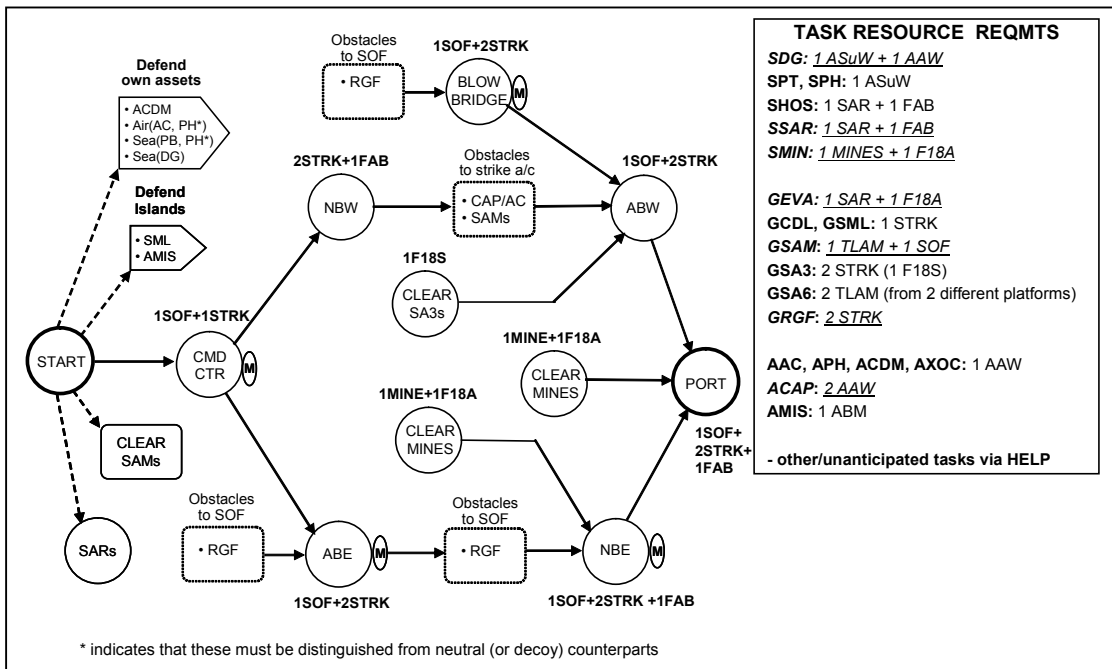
Defend own assets

• ACDM
• Air(AC, PH*)
• Sea(PB, PH*)
• Sea(DG)

Defend Islands

• SML
• AMIS

START

CLEAR SAMs

SARs

Obstacles to SOF

• RGF

1SOF+2STRK

BLOW BRIDGE

M

2STRK+1FAB

NBW

Obstacles to strike a/c

• CAP/AC
• SAMs

1SOF+2STRK

ABW

1F18S

CLEAR SA3s

1SOF+1STRK

CMD CTR

M

1MINE+1F18A

CLEAR MINES

PORT

1MINE+1F18A

CLEAR MINES

1SOF+ 2STRK+ 1FAB

Obstacles to SOF

• RGF

ABE

M

Obstacles to SOF

• RGF

NBE

M

1SOF+2STRK

1SOF+2STRK +1FAB

TASK RESOURCE REQMTS

SDG: 1 ASuW + 1 AAW
SPT, SPH: 1 ASuW
SHOS: 1 SAR + 1 FAB
SSAR: 1 SAR + 1 FAB
SMIN: 1 MINES + 1 F18A

GEVA: 1 SAR + 1 F18A
GCDL, GSML: 1 STRK
GSAM: 1 TLAM + 1 SOF
GSA3: 2 STRK (1 F18S)
GSA6: 2 TLAM (from 2 different platforms)
GRGF: 2 STRK

AAC, APH, ACDM, AXOC: 1 AAW
ACAP: 2 AAW
AMIS: 1 ABM

- other/unanticipated tasks via HELP

* indicates that these must be distinguished from neutral (or decoy) counterparts